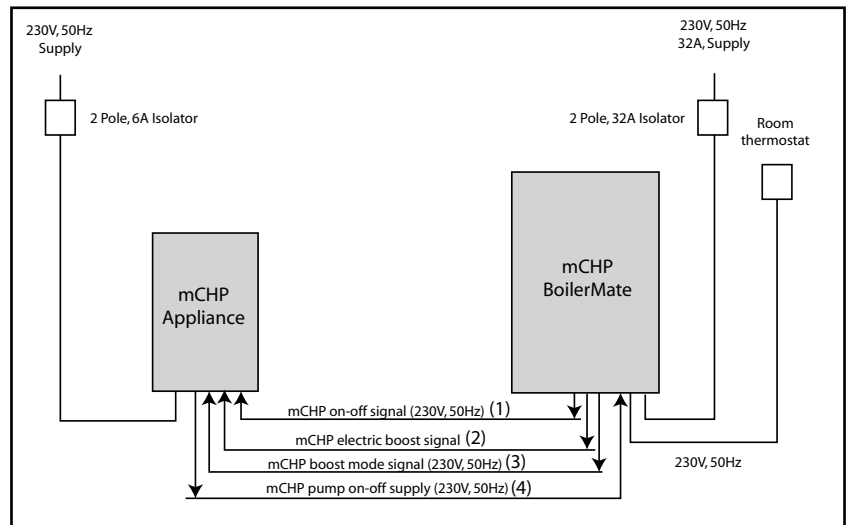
230V, 50Hz
Supply

2 Pole, 6A Isolator

230V, 50Hz
32A, Supply

2 Pole, 32A Isolator

Room
thermostat

mCHP
Appliance

mCHP
BoilerMate

mCHP on-off signal (230V, 50Hz) (1)

mCHP electric boost signal (2)

mCHP boost mode signal (230V, 50Hz) (3)

mCHP pump on-off supply (230V, 50Hz) (4)

230V, 50Hz